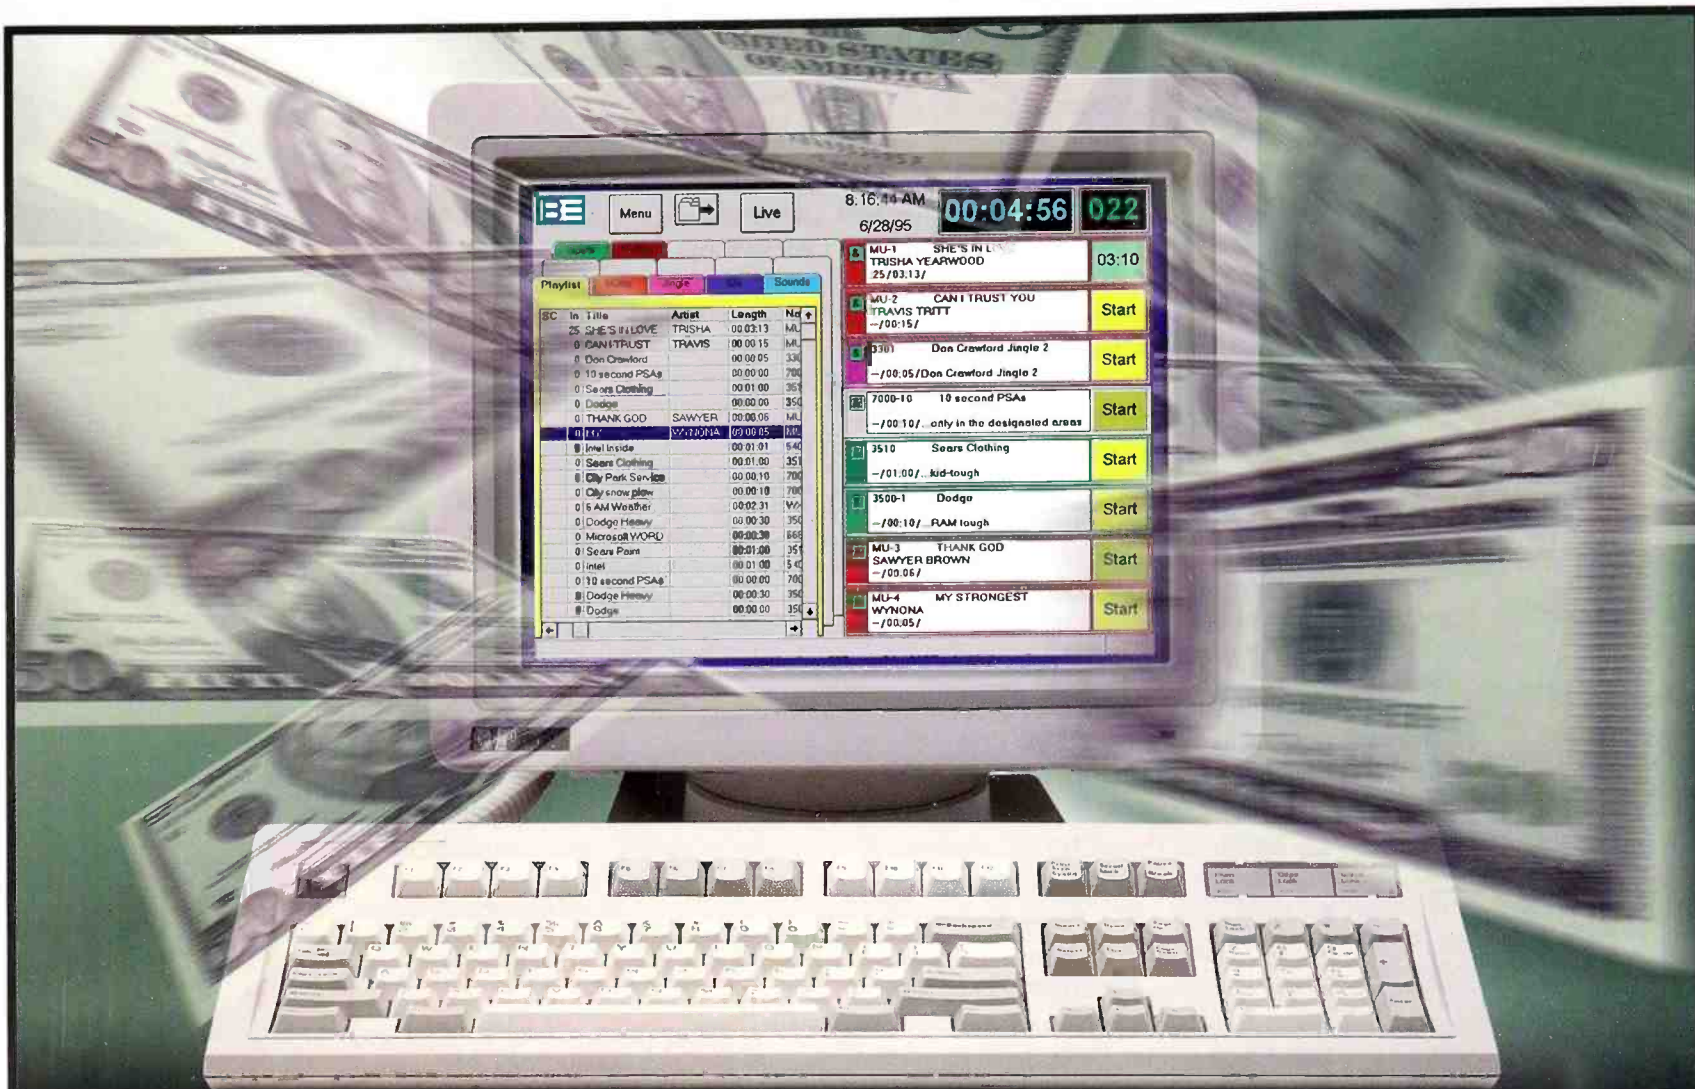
UNITED STATES OF AMERICA

BE Menu Live 8:16:44 AM 6/28/95 00:04:56 022

Playlist Sounds

| SC | In | Title | Artist | Length | No |
|---|---|---|---|---|---|
| | 25 | SHE'S IN LOVE | TRISHA | 00:03:13 | MU |
| | 0 | CAN I TRUST | TRAVIS | 00:00:15 | MU |
| | 0 | Don Crawford | | 00:00:05 | 330 |
| | 0 | 10 second PSAs | | 00:00:00 | 700 |
| | 0 | Sears Clothing | | 00:01:00 | 351 |
| | 0 | Dodge | | 00:00:00 | 350 |
| | 0 | THANK GOD | SAWYER | 00:00:06 | MU |
| | 0 | MY | WYNONA | 00:00:05 | MU |
| | 0 | Intel Inside | | 00:01:01 | 540 |
| | 0 | Sears Clothing | | 00:01:00 | 351 |
| | 0 | City Park Service | | 00:00:10 | 700 |
| | 0 | City snow plow | | 00:00:10 | 700 |
| | 0 | 6 AM Weather | | 00:02:31 | WX |
| | 0 | Dodge Heavy | | 00:00:30 | 350 |
| | 0 | Microsoft WORD | | 00:00:30 | 660 |
| | 0 | Sears Paint | | 00:01:00 | 351 |
| | 0 | intel | | 00:01:00 | 540 |
| | 0 | 10 second PSAs | | 00:00:00 | 700 |
| | 0 | Dodge Heavy | | 00:00:30 | 350 |
| | 0 | Dodge | | 00:00:00 | 350 |

MU-1 SHE'S IN L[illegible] TRISHA YEARWOOD 25/03:13/ 03:10
MU-2 CAN I TRUST YOU TRAVIS TRITT -/00:15/ Start
3301 Don Crawford Jingle 2 -/00:05/Don Crawford Jingle 2 Start
7000-10 10 second PSAs -/00:10/ only in the designated areas Start
3510 Sears Clothing -/01:00/ kid-tough Start
3500-1 Dodge -/00:10/ RAM tough Start
MU-3 THANK GOD SAWYER BROWN -/00:06/ Start
MU-4 MY STRONGEST WYNONA -/00:05/ Start